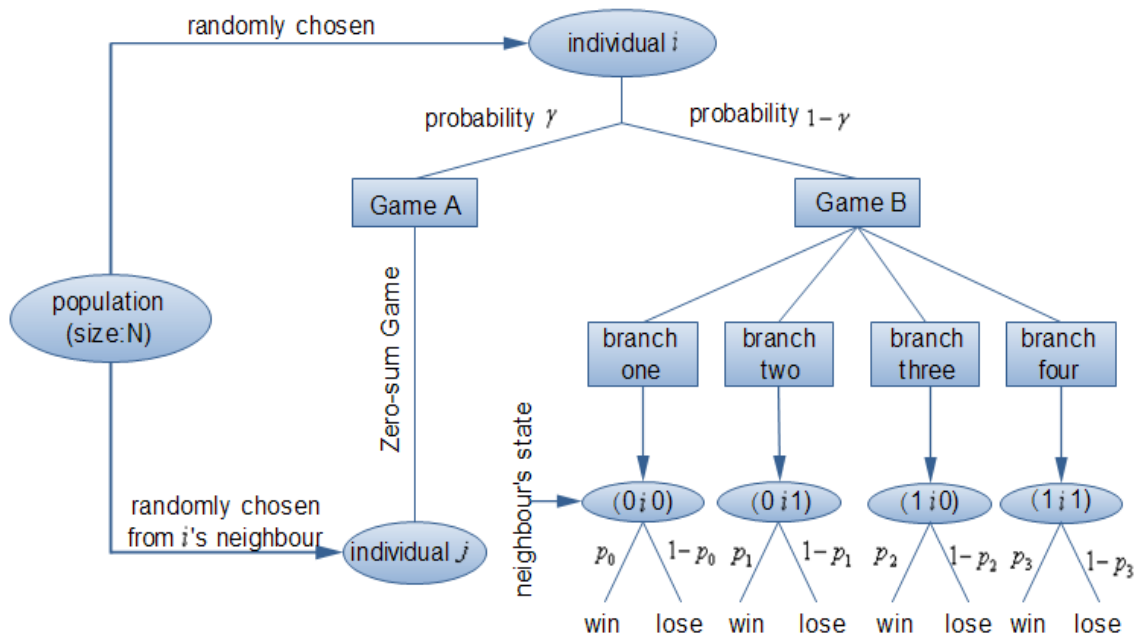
randomly chosen

individual $i$

probability $\gamma$

probability $1-\gamma$

Game A

Game B

population (size:N)

Zero-sum Game

branch one

branch two

branch three

branch four

neighbour's state

$(0\,i\,0)$

$(0\,i\,1)$

$(1\,i\,0)$

$(1\,i\,1)$

randomly chosen from $i$'s neighbour

individual $j$

$p_0$ $1-p_0$

$p_1$ $1-p_1$

$p_2$ $1-p_2$

$p_3$ $1-p_3$

win lose win lose win lose win lose